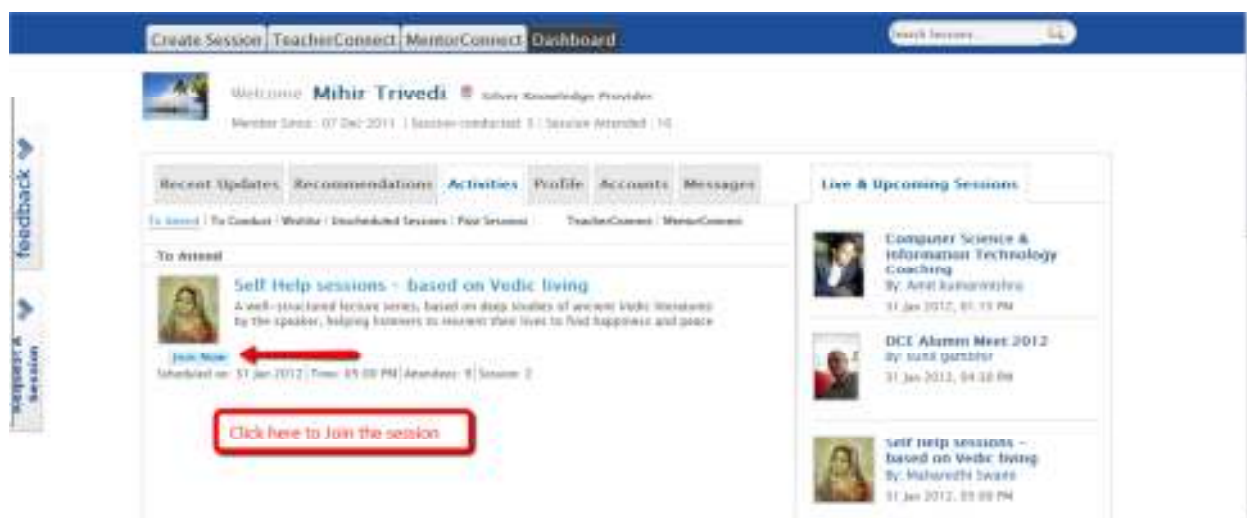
Create Session | TeacherConnect | MentorConnect | Dashboard

Search Sessions...

feedback

Request a Session

Welcome Mihir Trivedi Silver Knowledge Provider

Member Since : 07 Dec 2011 | Session conducted: 3 | Session Attended : 16

Recent Updates | Recommendations | Activities | Profile | Accounts | Messages

To Attend | To Conduct | Wishlist | Unscheduled Sessions | Past Sessions    TeacherConnect | MentorConnect

To Attend

Self Help sessions - based on Vedic living

A well-structured lecture series, based on deep studies of ancient Vedic literature by the speaker, helping listeners to reorient their lives to find happiness and peace

Join Now

Scheduled on: 31 Jan 2012 | Time: 09:00 PM | Attendees: 8 | Session: 2

Click here to Join the session

Live & Upcoming Sessions

Computer Science & Information Technology Coaching
By: Amit kumarmishra
31 Jan 2012, 01:15 PM

DCE Alumni Meet 2012
By: sunil gambhir
31 Jan 2012, 04:30 PM

Self Help sessions - based on Vedic living
By: Maharshi Swami
31 Jan 2012, 09:00 PM